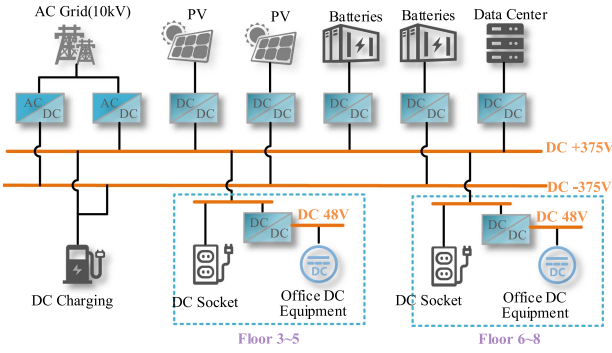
AC Grid(10kV) PV PV Batteries Batteries Data Center

AC DC AC DC DC DC DC DC DC DC DC DC DC DC

DC +375V

DC -375V

DC DC DC 48V

DC DC DC 48V

DC

DC

DC Charging DC Socket Office DC Equipment DC Socket Office DC Equipment

Floor 3~5 Floor 6~8